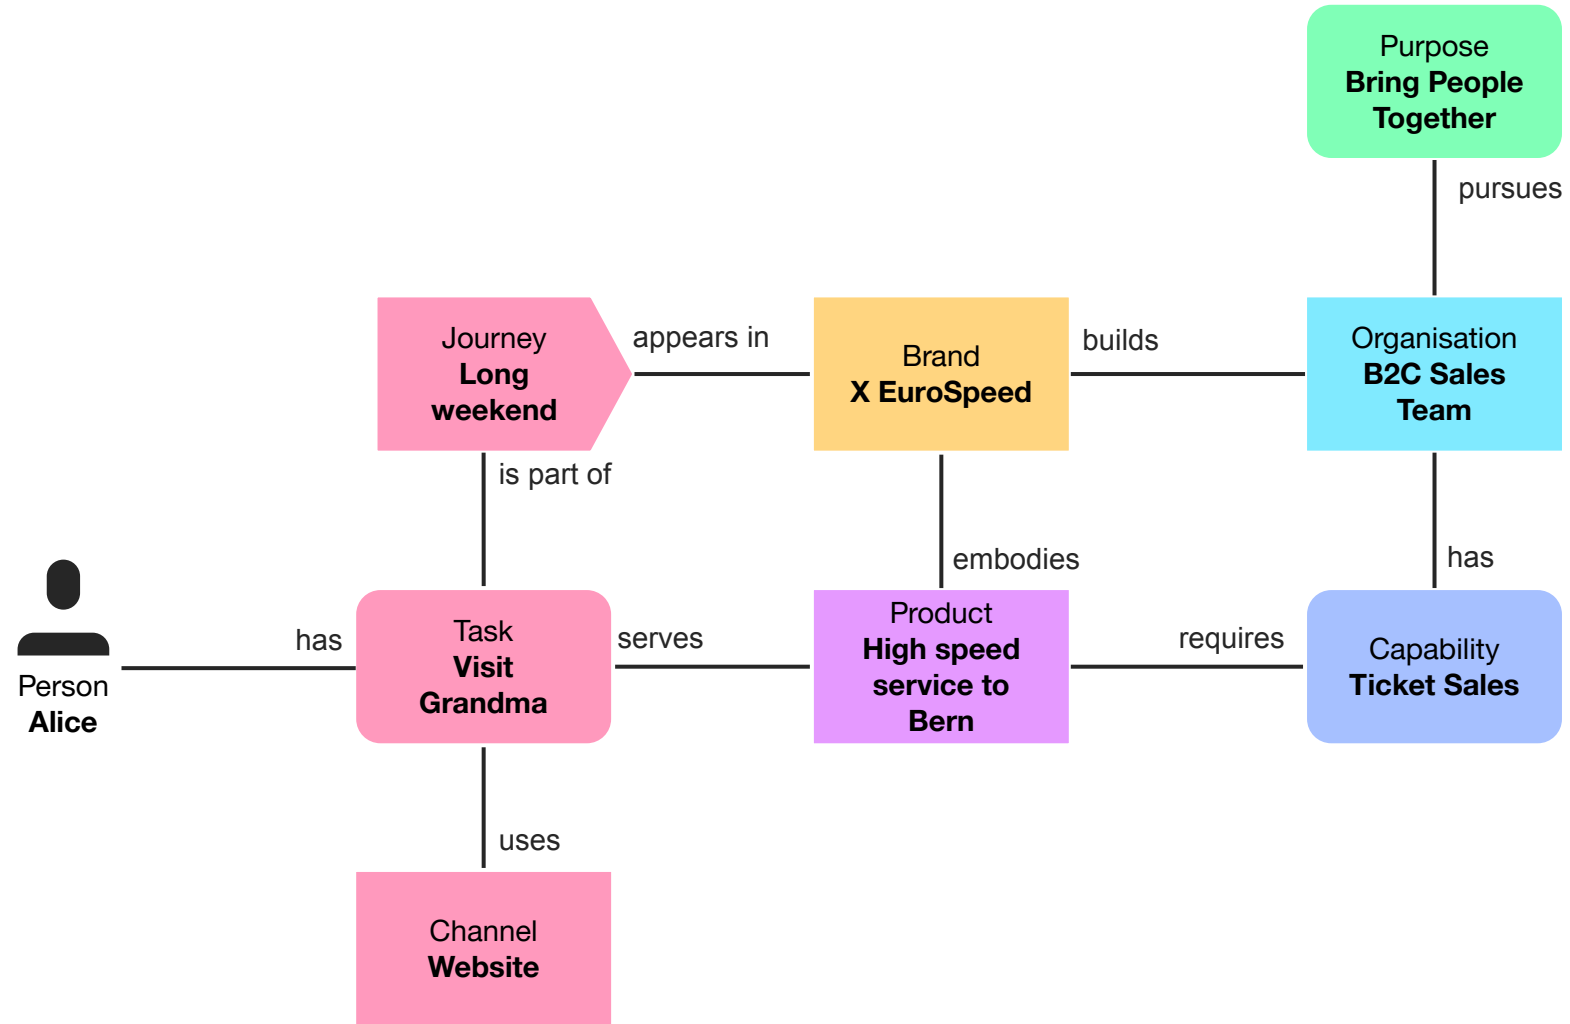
Purpose
**Bring People Together**

pursues

Journey
**Long weekend**

appears in

Brand
**X EuroSpeed**

builds

Organisation
**B2C Sales Team**

is part of

embodies

has

Person
**Alice**

has

Task
**Visit Grandma**

serves

Product
**High speed service to Bern**

requires

Capability
**Ticket Sales**

uses

Channel
**Website**